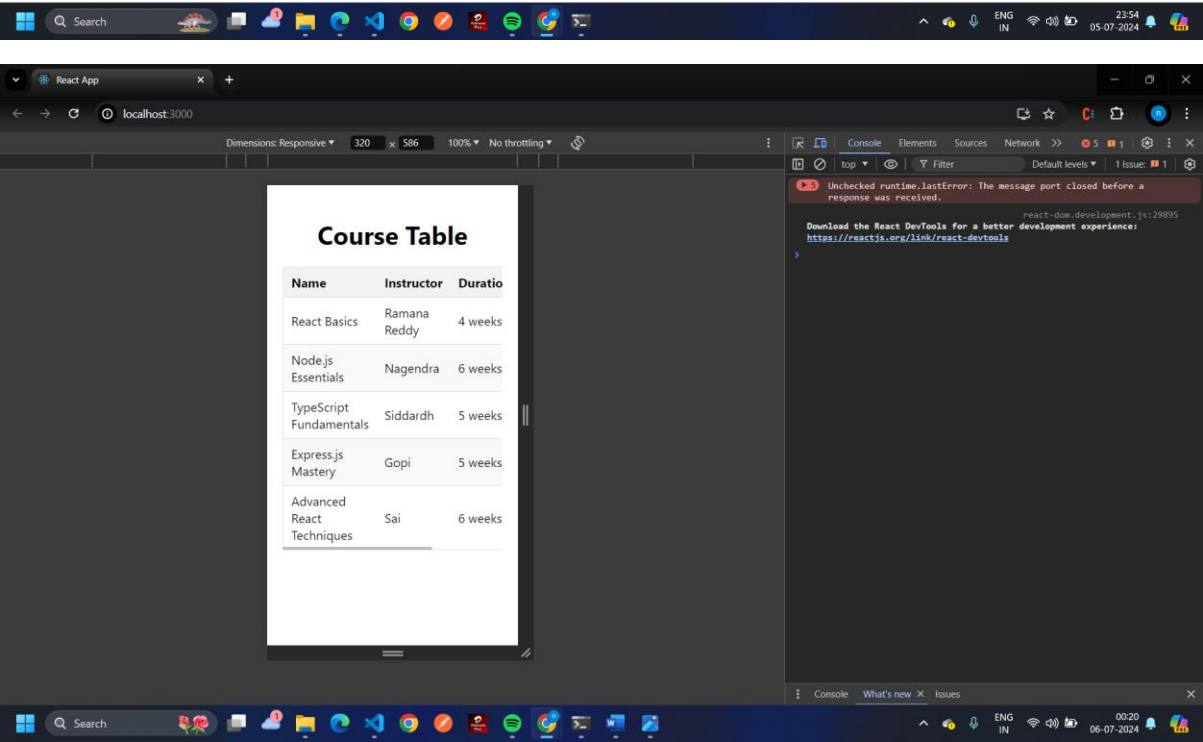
Search

ENG IN 23:54 05-07-2024

React App ×

localhost:3000

Dimensions: Responsive ▾ 320 × 586 100% ▾ No throttling ▾

Console Elements Sources Network >> 5 1

top ▾ Filter Default levels ▾ 1 Issue: 1

5 Unchecked runtime.lastError: The message port closed before a response was received.

react-dom.development.js:29895

Download the React DevTools for a better development experience: https://reactjs.org/link/react-devtools

>

Course Table

| Name | Instructor | Duratio |
|---|---|---|
| React Basics | Ramana Reddy | 4 weeks |
| Node.js Essentials | Nagendra | 6 weeks |
| TypeScript Fundamentals | Siddardh | 5 weeks |
| Express.js Mastery | Gopi | 5 weeks |
| Advanced React Techniques | Sai | 6 weeks |

Console What's new × Issues

Search

ENG IN 00:20 06-07-2024